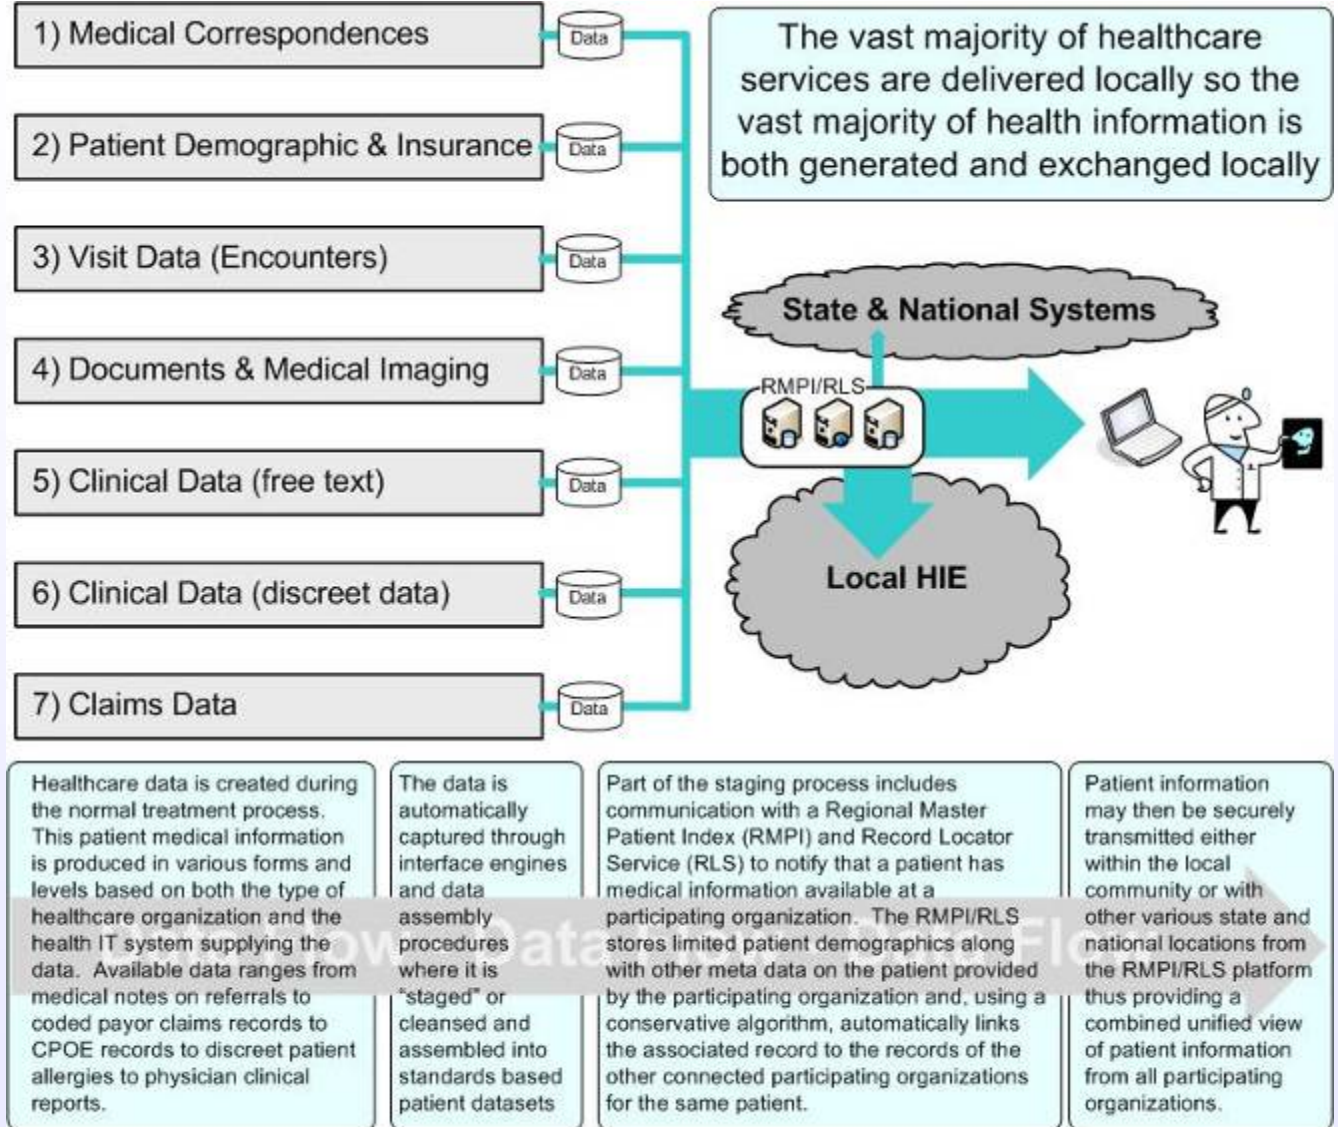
1) Medical Correspondences

Data

2) Patient Demographic & Insurance

Data

3) Visit Data (Encounters)

Data

4) Documents & Medical Imaging

Data

5) Clinical Data (free text)

Data

6) Clinical Data (discreet data)

Data

7) Claims Data

Data

The vast majority of healthcare services are delivered locally so the vast majority of health information is both generated and exchanged locally

State & National Systems

RMPI/RLS

Local HIE

Healthcare data is created during the normal treatment process. This patient medical information is produced in various forms and levels based on both the type of healthcare organization and the health IT system supplying the data. Available data ranges from medical notes on referrals to coded payor claims records to CPOE records to discreet patient allergies to physician clinical reports.

The data is automatically captured through interface engines and data assembly procedures where it is "staged" or cleansed and assembled into standards based patient datasets

Part of the staging process includes communication with a Regional Master Patient Index (RMPI) and Record Locator Service (RLS) to notify that a patient has medical information available at a participating organization. The RMPI/RLS stores limited patient demographics along with other meta data on the patient provided by the participating organization and, using a conservative algorithm, automatically links the associated record to the records of the other connected participating organizations for the same patient.

Patient information may then be securely transmitted either within the local community or with other various state and national locations from the RMPI/RLS platform thus providing a combined unified view of patient information from all participating organizations.

Data Flow Data Flow Data Flow